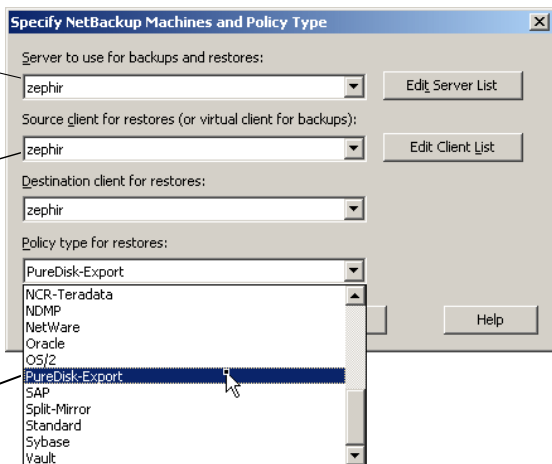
Specify NetBackup Machines and Policy Type

Server to use for backups and restores:

zephir

Edit Server List

Source client for restores (or virtual client for backups):

zephir

Edit Client List

Destination client for restores:

zephir

Policy type for restores:

PureDisk-Export

NCR-Teradata
NDMP
NetWare
Oracle
OS/2
PureDisk-Export
SAP
Split-Mirror
Standard
Sybase
Vault

Help